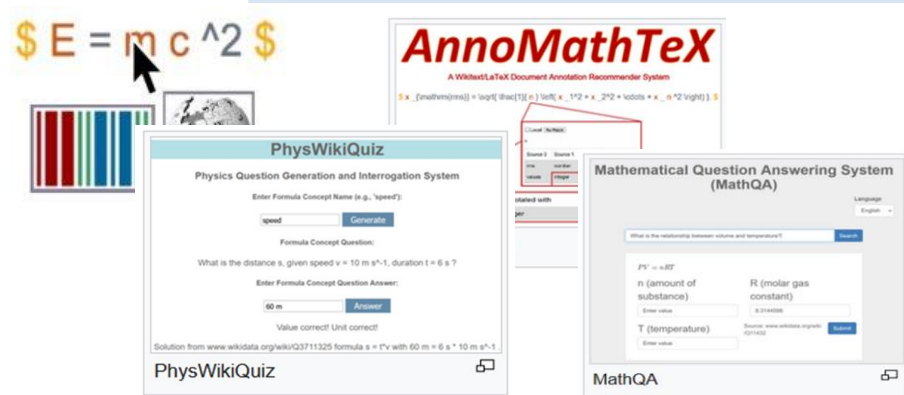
$ E = m c ^2 $

AnnoMathTeX

A Wikitext/LaTeX Document Annotation Recommender System

$ x_{\mathrm{rms}} = \sqrt{ \frac{1}{ n } \left( x _1^2 + x _2^2 + \cdots + x _ n ^2 \right) } $

Local No Match

Source 0 Source 1

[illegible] number

values integer

otated with

ger

PhysWikiQuiz

Physics Question Generation and Interrogation System

Enter Formula Concept Name (e.g., 'speed'):

speed

Generate

Formula Concept Question:

What is the distance s, given speed v = 10 m s^-1, duration t = 6 s ?

Enter Formula Concept Question Answer:

60 m

Answer

Value correct! Unit correct!

Solution from www.wikidata.org/wiki/Q3711325 formula s = t*v with 60 m = 6 s * 10 m s^-1 .

PhysWikiQuiz

Mathematical Question Answering System (MathQA)

Language

English

What is the relationship between volume and temperature?

Search

$PV = nRT$

n (amount of substance)

Enter value

R (molar gas constant)

8.3144598

T (temperature)

Enter value

Source: www.wikidata.org/wiki/Q11432

Submit

MathQA